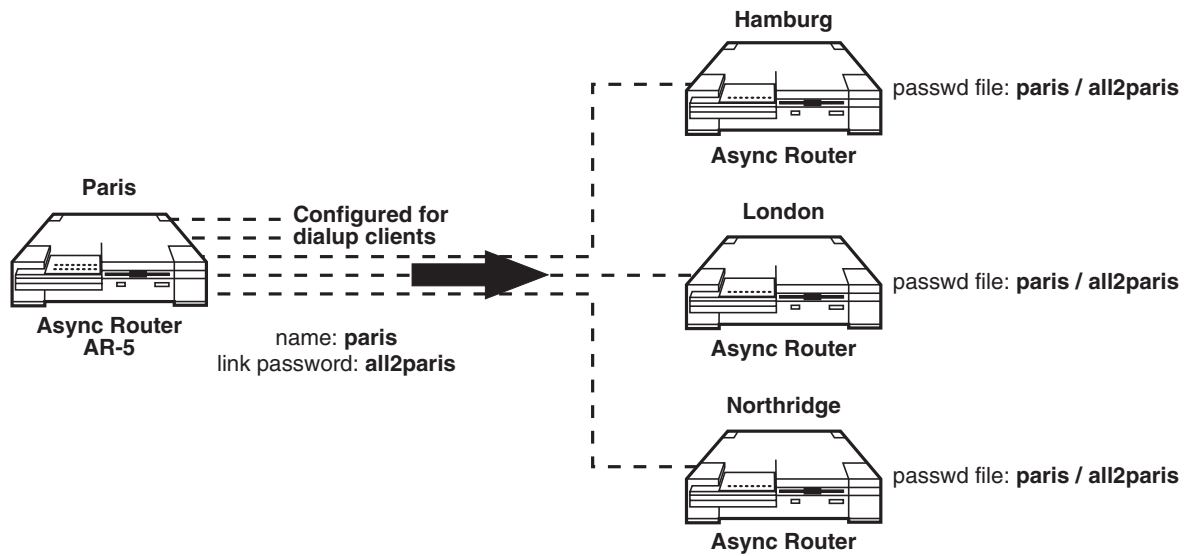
Hamburg

passwd file: **paris / all2paris**

Async Router

Paris

Configured for dialup clients

London

passwd file: **paris / all2paris**

Async Router AR-5

name: **paris**
link password: **all2paris**

Async Router

Northridge

passwd file: **paris / all2paris**

Async Router